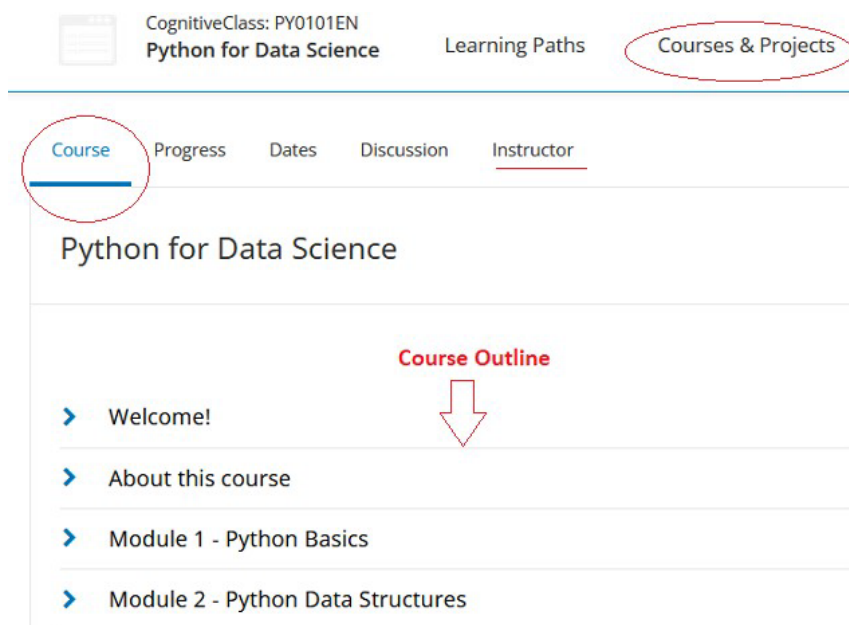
CognitiveClass: PY0101EN
Python for Data Science

Learning Paths

Courses & Projects

Course

Progress

Dates

Discussion

Instructor

Python for Data Science

Course Outline

Welcome!

About this course

Module 1 - Python Basics

Module 2 - Python Data Structures